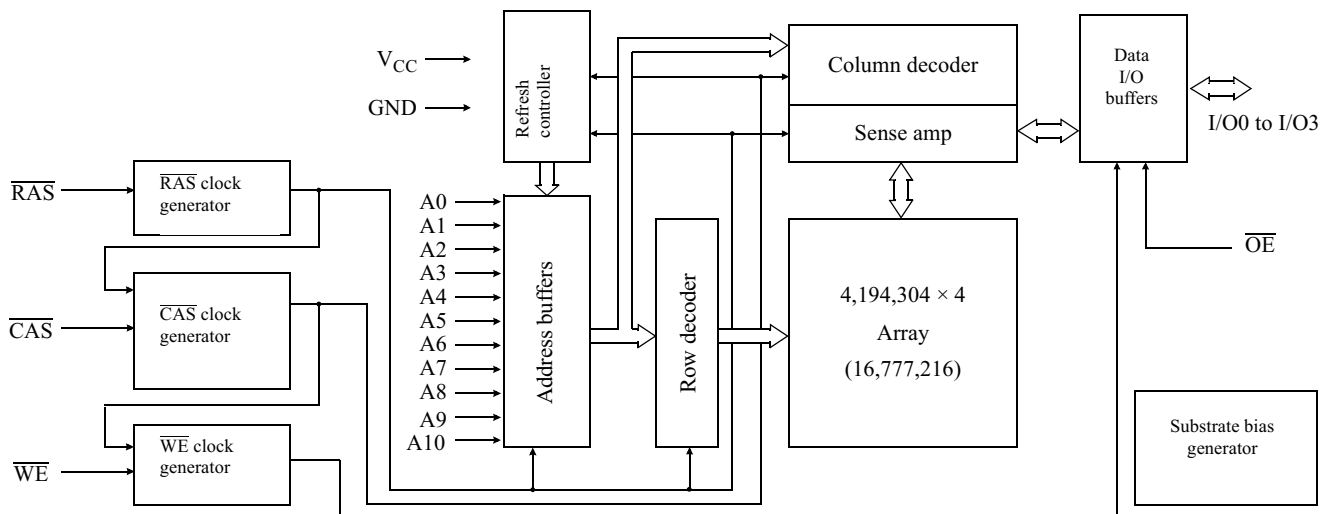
$V_{CC}$

GND

Refresh controller

Column decoder

Sense amp

Data I/O buffers

I/O0 to I/O3

$\overline{RAS}$

$\overline{RAS}$ clock generator

A0
A1
A2
A3
A4
A5
A6
A7
A8
A9
A10

Address buffers

Row decoder

$4{,}194{,}304 \times 4$
Array
(16,777,216)

$\overline{OE}$

$\overline{CAS}$

$\overline{CAS}$ clock generator

$\overline{WE}$

$\overline{WE}$ clock generator

Substrate bias generator